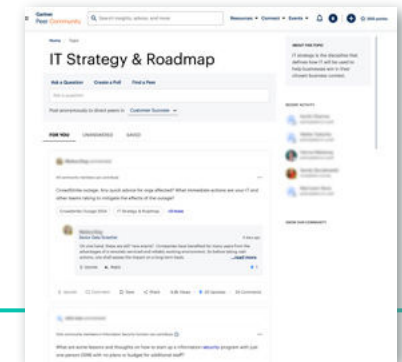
Gartner Peer Community

Search insights, advice, and more

Resources Connect Events

IT Strategy & Roadmap

Ask a Question Create a Poll Find a Peer

Customer Success

FOR YOU UNANSWERED SAVED

CrowdStrike outage. Any quick advice for orgs affected? What immediate actions are your IT and other teams taking to mitigate the effects of the outage?

CrowdStrike Outage 2024 IT Strategy & Roadmap

...read more

What are some lessons and thoughts on how to start up a information security program with just one person (CISO with no plans or budget for additional staff)?

ABOUT THIS TOPIC

IT strategy is the discipline that defines how IT will be used to help businesses win in their chosen business context.

RECENT ACTIVITY

GROW OUR COMMUNITY